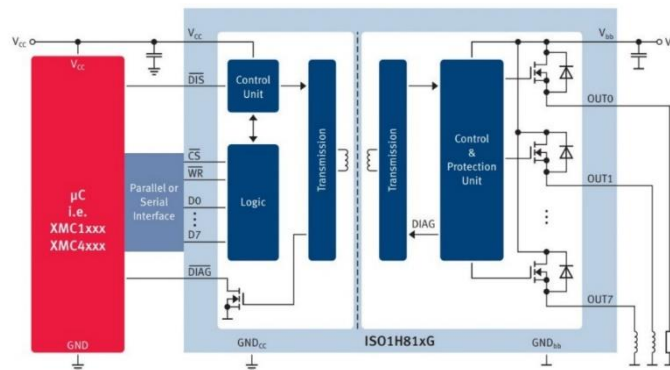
$V_{CC}$

$V_{CC}$

$V_{CC}$

µC
i.e.
XMC1xxx
XMC4xxx

GND

Parallel or Serial Interface

$\overline{DIS}$

$\overline{CS}$

$\overline{WR}$

D0

⋮

D7

$\overline{DIAG}$

Control Unit

Logic

Transmission

Transmission

Control & Protection Unit

DIAG

$V_{bb}$

V

OUT0

OUT1

⋮

OUT7

$GND_{CC}$

ISO1H81xG

$GND_{bb}$